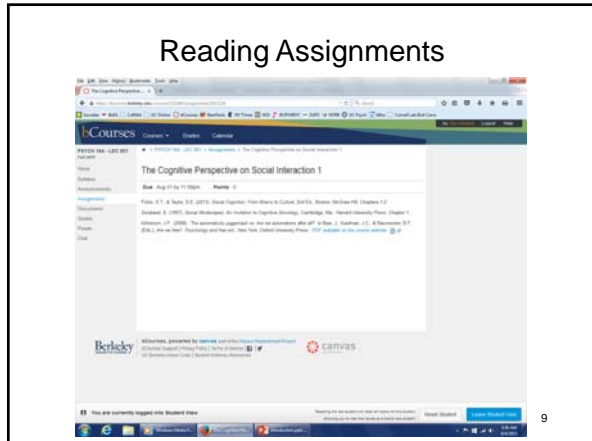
Reading Assignments

bCourses Courses Grades Calendar

PSYCH 164 - LEC 001

Home
Syllabus
Announcements
Assignments
Discussions
Grades
People
Chat

The Cognitive Perspective on Social Interaction 1

Due Aug 31 by 11:59pm Points 0

Fiske, S.T., & Taylor, S.E. (2013). Social Cognition: From Brains to Culture. 2nd Ed. Boston: McGraw-Hill. Chapters 1-2.

Zerubavel, E. (1997). Social Mindscapes: An Invitation to Cognitive Sociology. Cambridge, Ma.: Harvard University Press. Chapter 1.

Kihlstrom, J.F. (2008). The automaticity juggernaut -or- Are we automatons after all? In Baer, J., Kaufman, J.C., & Baumeister, R.F. (Eds.), Are we free? Psychology and free will. New York: Oxford University Press. PDF available on the course website.

Berkeley

bCourses, powered by canvas

canvas

You are currently logged into Student View

Reset Student Leave Student View

9